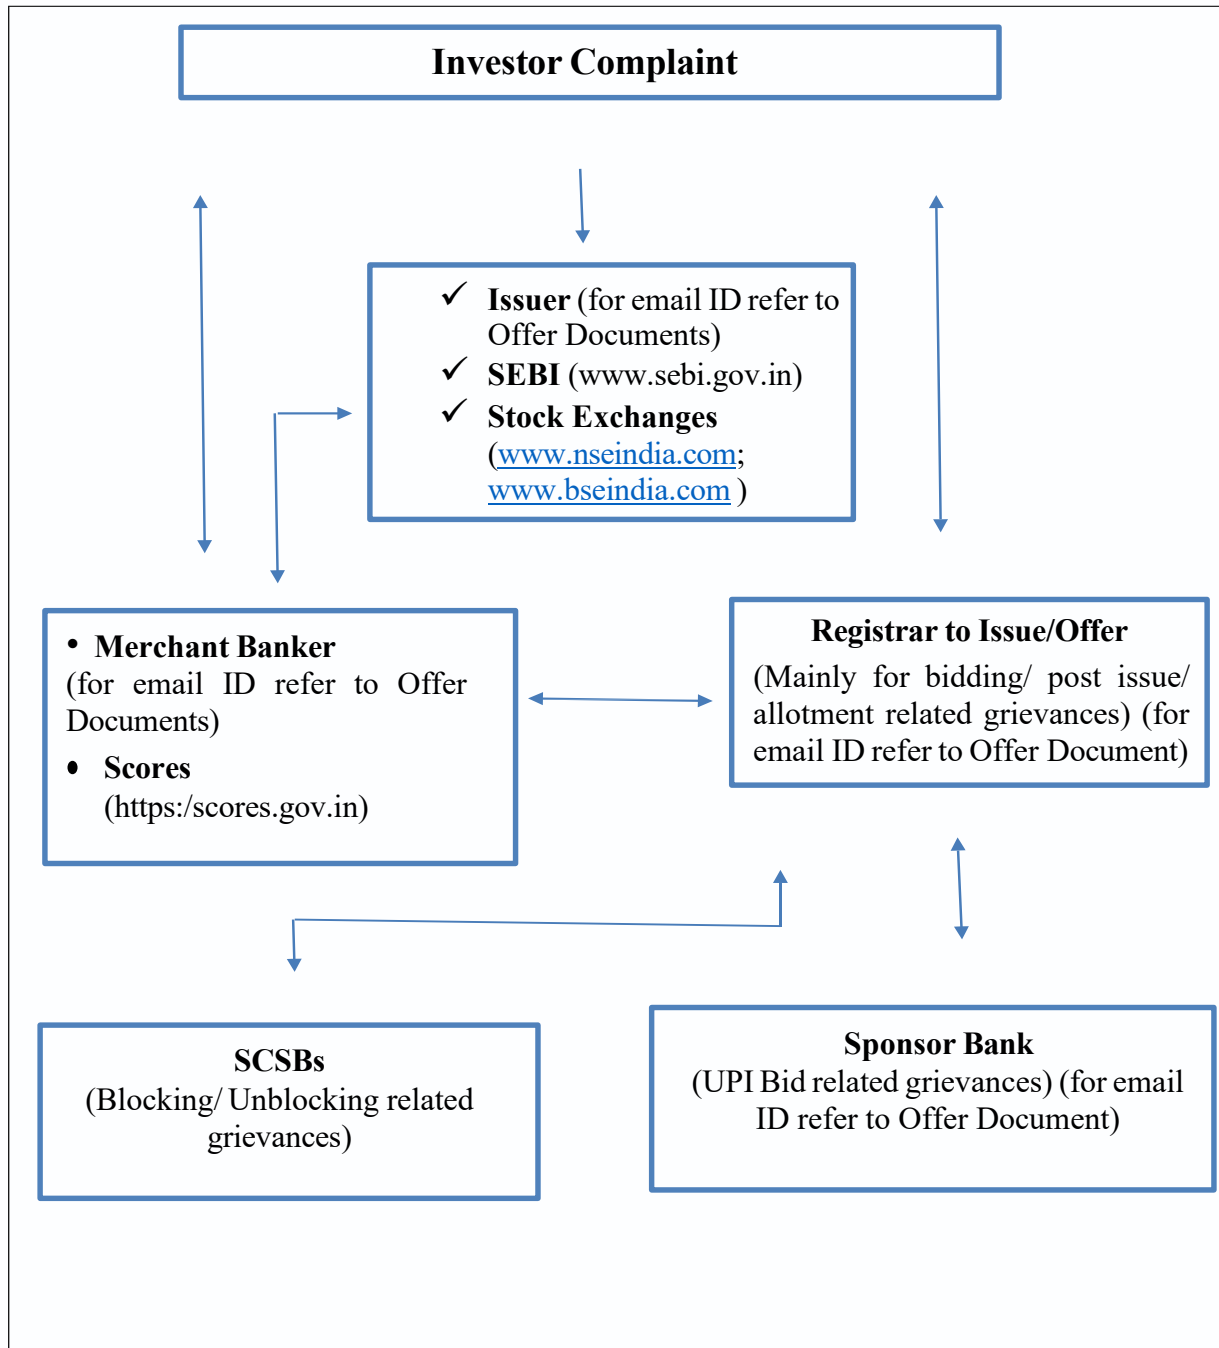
Investor Complaint

✓ Issuer (for email ID refer to Offer Documents)
✓ SEBI (www.sebi.gov.in)
✓ Stock Exchanges (www.nseindia.com; www.bseindia.com )

• Merchant Banker
(for email ID refer to Offer Documents)
• Scores
(https:/scores.gov.in)

Registrar to Issue/Offer
(Mainly for bidding/ post issue/ allotment related grievances) (for email ID refer to Offer Document)

SCSBs
(Blocking/ Unblocking related grievances)

Sponsor Bank
(UPI Bid related grievances) (for email ID refer to Offer Document)